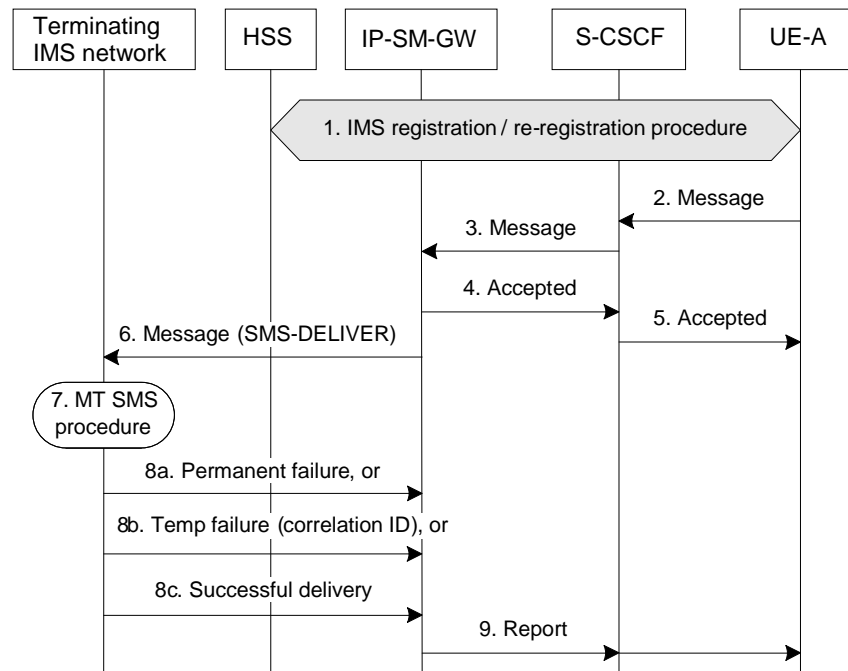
Terminating IMS network

HSS

IP-SM-GW

S-CSCF

UE-A

1. IMS registration / re-registration procedure

2. Message

3. Message

4. Accepted

5. Accepted

6. Message (SMS-DELIVER)

7. MT SMS procedure

8a. Permanent failure, or

8b. Temp failure (correlation ID), or

8c. Successful delivery

9. Report